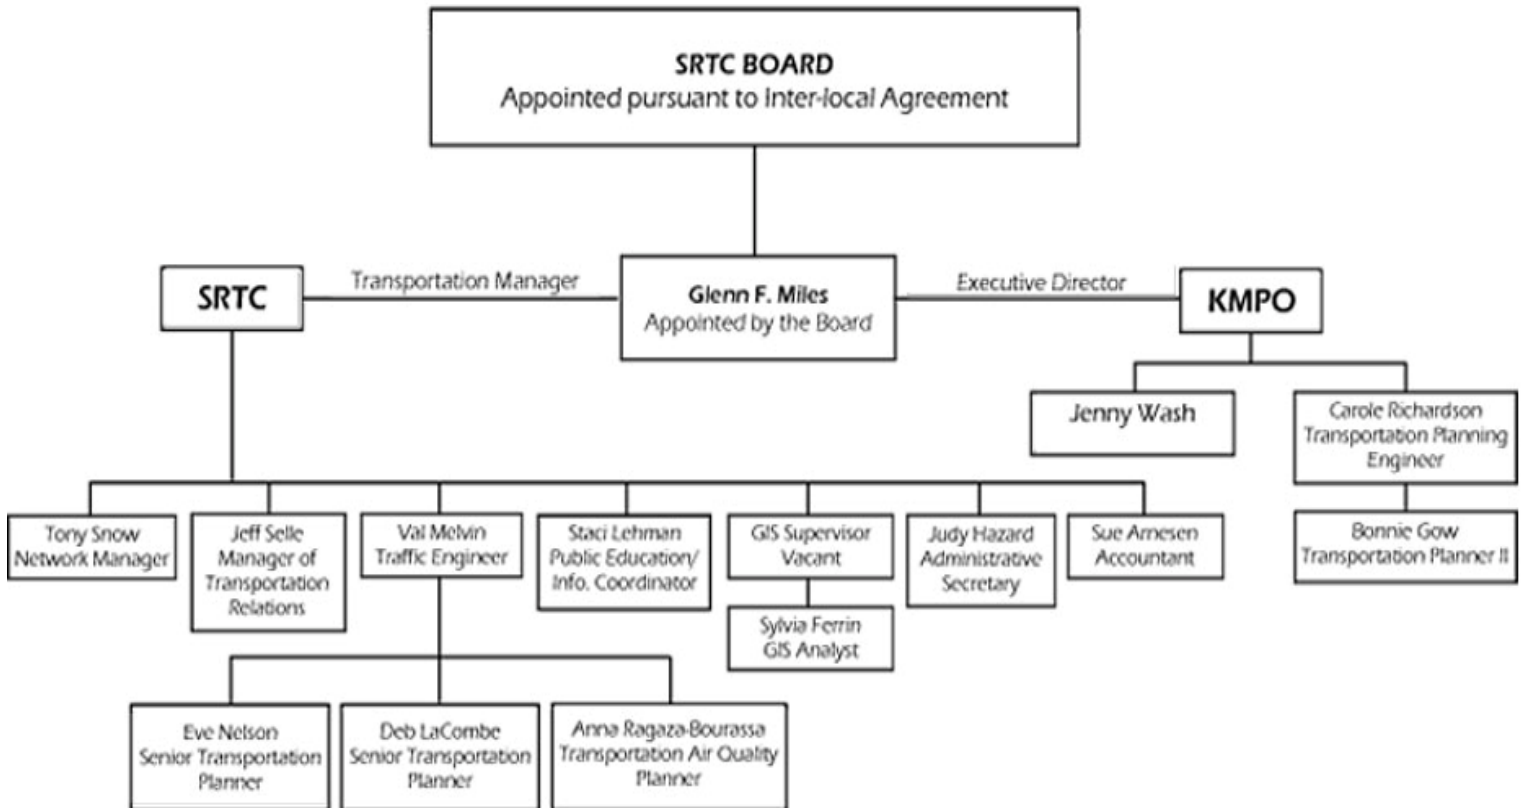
SRTC BOARD
Appointed pursuant to Inter-local Agreement

SRTC

Transportation Manager

Glenn F. Miles
Appointed by the Board

Executive Director

KMPO

Jenny Wash

Carole Richardson
Transportation Planning Engineer

Bonnie Gow
Transportation Planner II

Tony Snow
Network Manager

Jeff Selle
Manager of Transportation Relations

Val Melvin
Traffic Engineer

Staci Lehman
Public Education/ Info. Coordinator

GIS Supervisor
Vacant

Sylvia Ferrin
GIS Analyst

Judy Hazard
Administrative Secretary

Sue Arnesen
Accountant

Eve Nelson
Senior Transportation Planner

Deb LaCombe
Senior Transportation Planner

Anna Ragaza-Bourassa
Transportation Air Quality Planner